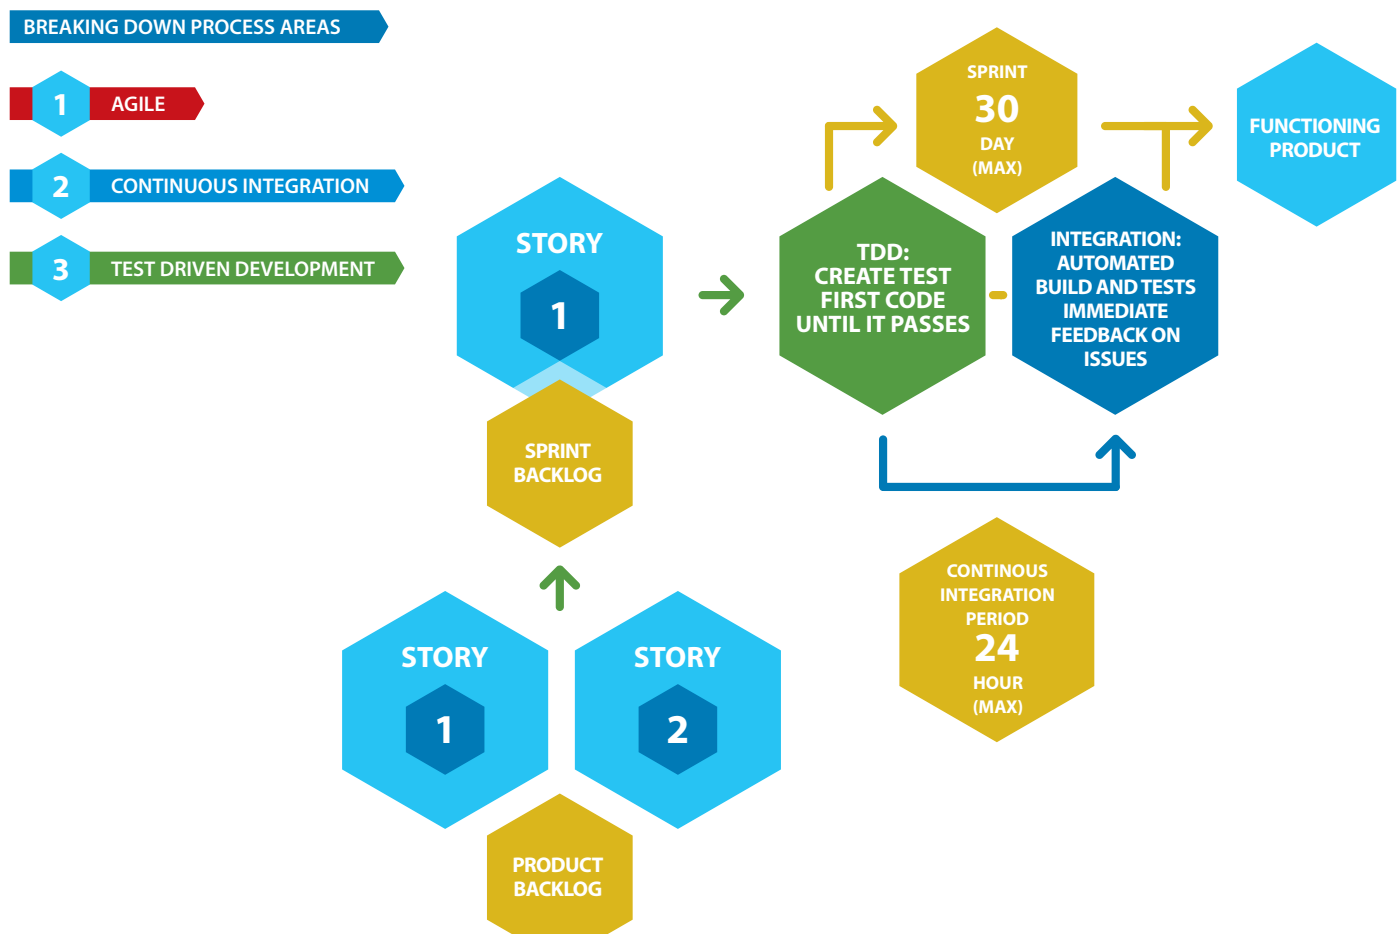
BREAKING DOWN PROCESS AREAS

1 AGILE

2 CONTINUOUS INTEGRATION

3 TEST DRIVEN DEVELOPMENT

STORY 1

SPRINT BACKLOG

SPRINT 30 DAY (MAX)

TDD: CREATE TEST FIRST CODE UNTIL IT PASSES

INTEGRATION: AUTOMATED BUILD AND TESTS IMMEDIATE FEEDBACK ON ISSUES

FUNCTIONING PRODUCT

CONTINOUS INTEGRATION PERIOD 24 HOUR (MAX)

STORY 1

STORY 2

PRODUCT BACKLOG